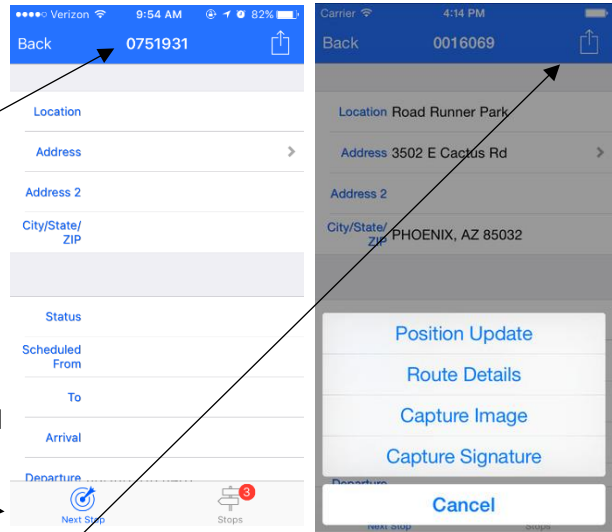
●●●●○ Verizon 9:54 AM 82%
Back 0751931

Location
Address
Address 2
City/State/ ZIP

Status
Scheduled From
To
Arrival
Departure

Next Stop
3
Stops

Carrier 4:14 PM
Back 0016069

Location Road Runner Park
Address 3502 E Cactus Rd
Address 2
City/State/ ZIP PHOENIX, AZ 85032

Position Update
Route Details
Capture Image
Capture Signature
Departure
Cancel
Next Stop
Stops